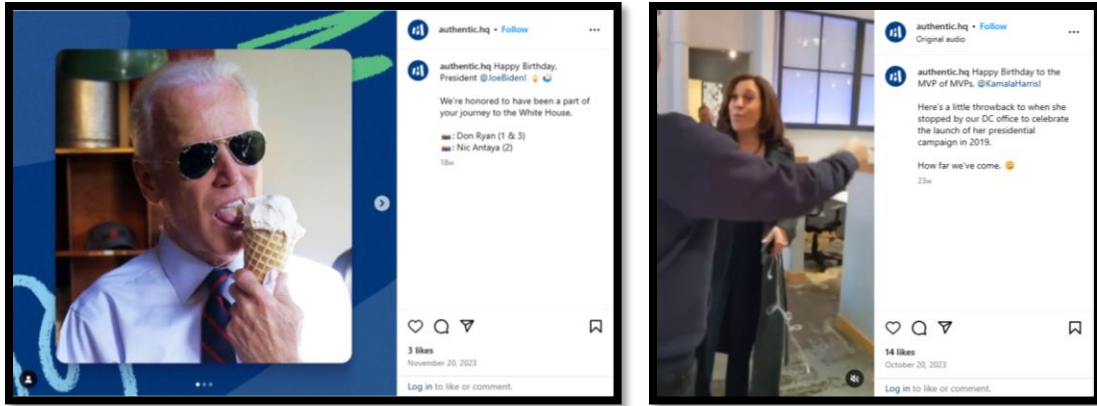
authentic.hq • Follow

authentic.hq Happy Birthday, President @JoeBiden! 🍦 🎂

We're honored to have been a part of your journey to the White House.

📷: Don Ryan (1 & 3)
📷: Nic Antaya (2)

18w

3 likes
November 20, 2023

Log in to like or comment.

authentic.hq • Follow
Original audio

authentic.hq Happy Birthday to the MVP of MVPs, @KamalaHarris!

Here's a little throwback to when she stopped by our DC office to celebrate the launch of her presidential campaign in 2019.

How far we've come. 😊

23w

14 likes
October 20, 2023

Log in to like or comment.